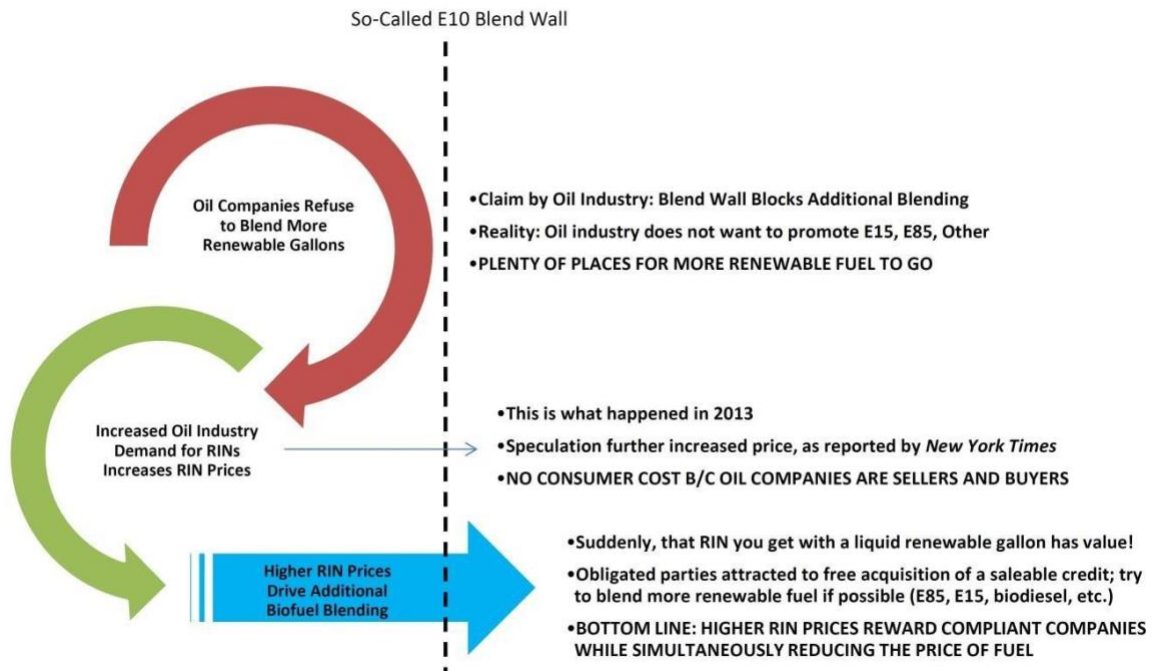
So-Called E10 Blend Wall

Oil Companies Refuse to Blend More Renewable Gallons

•Claim by Oil Industry: Blend Wall Blocks Additional Blending

•Reality: Oil industry does not want to promote E15, E85, Other

•PLENTY OF PLACES FOR MORE RENEWABLE FUEL TO GO

Increased Oil Industry Demand for RINs Increases RIN Prices

•This is what happened in 2013

•Speculation further increased price, as reported by *New York Times*

•NO CONSUMER COST B/C OIL COMPANIES ARE SELLERS AND BUYERS

Higher RIN Prices Drive Additional Biofuel Blending

•Suddenly, that RIN you get with a liquid renewable gallon has value!

•Obligated parties attracted to free acquisition of a saleable credit; try to blend more renewable fuel if possible (E85, E15, biodiesel, etc.)

•BOTTOM LINE: HIGHER RIN PRICES REWARD COMPLIANT COMPANIES WHILE SIMULTANEOUSLY REDUCING THE PRICE OF FUEL